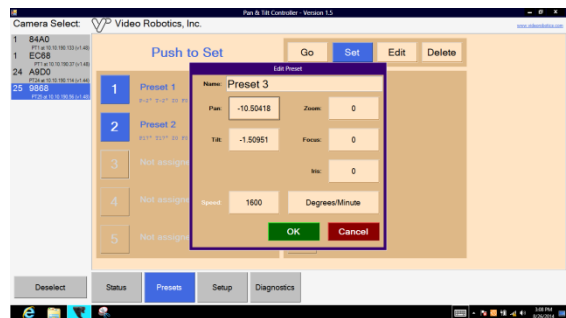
Pan & Tilt Controller - Version 1.5

Camera Select:

VP Video Robotics, Inc.

www.videorobotics.com

1 84A0
PT1 at 10.10.190.153 (v1.48)
1 EC68
PT1 at 10.10.190.37 (v1.48)
24 A9D0
PT24 at 10.10.190.114 (v1.48)
25 9868
PT25 at 10.10.190.56 (v1.48)

Push to Set

Go | Set | Edit | Delete

1 Preset 1
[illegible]

2 Preset 2
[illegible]

3 Not assigned

4 Not assigne

5 Not assigne

Edit Preset

Name: Preset 3

Pan: -10.50418 Zoom: 0

Tilt: -1.50951 Focus: 0

Iris: 0

Speed: 1600 Degrees/Minute

OK Cancel

Deselect

Status | Presets | Setup | Diagnostics

3:08 PM
9/26/2014